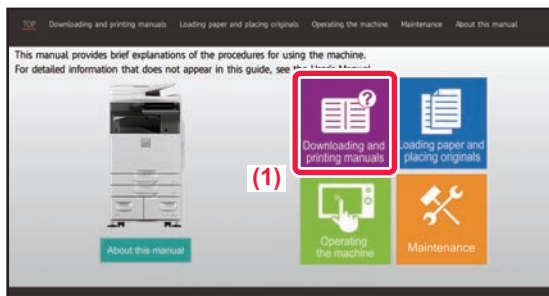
TOP Downloading and printing manuals Loading paper and placing originals Operating the machine Maintenance About this manual

This manual provides brief explanations of the procedures for using the machine.
For detailed information that does not appear in this guide, see the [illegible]

Downloading and printing manuals

Loading paper and placing originals

(1)

About this manual

Operating the machine

Maintenance